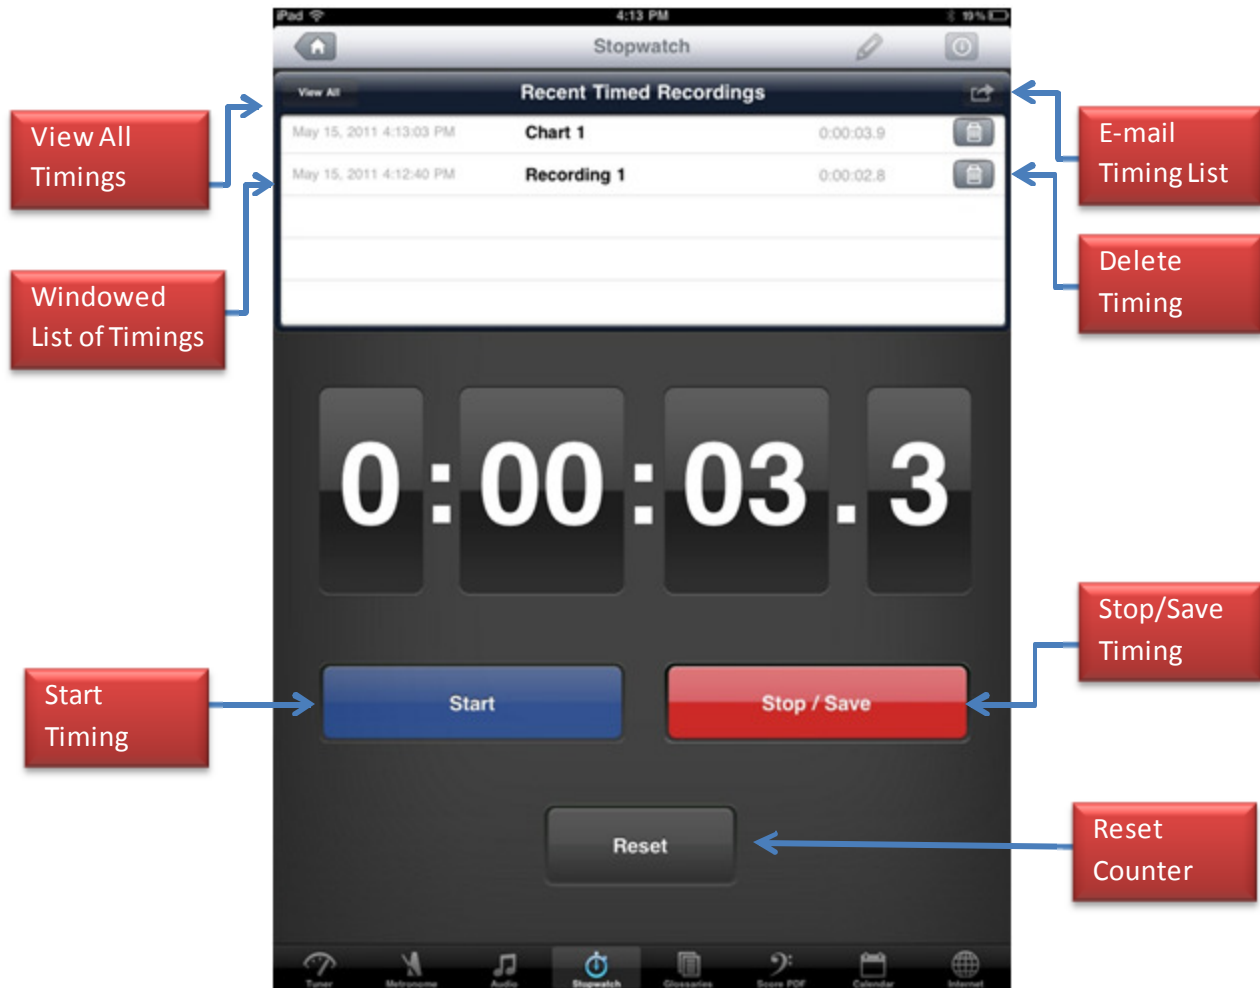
iPad 4:13 PM 19%

Stopwatch

View All

Recent Timed Recordings

May 15, 2011 4:13:03 PM Chart 1 0:00:03.9

May 15, 2011 4:12:40 PM Recording 1 0:00:02.8

View All Timings

Windowed List of Timings

E-mail Timing List

Delete Timing

0:00:03.3

Start

Stop / Save

Start Timing

Stop/Save Timing

Reset

Reset Counter

Tuner Metronome Audio Stopwatch Glossaries Score PDF Calendar Internet